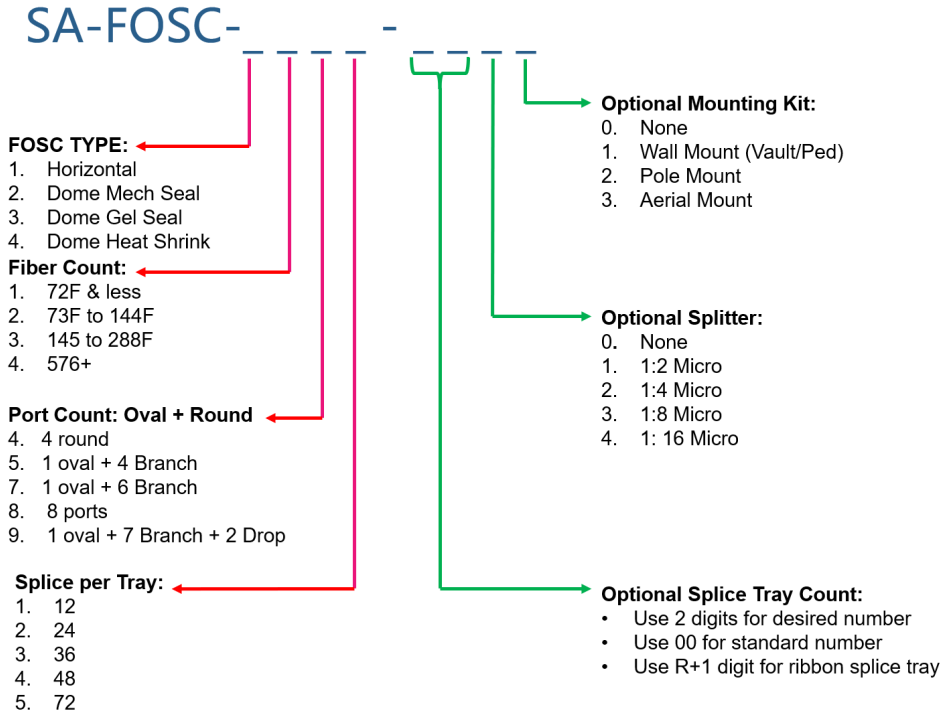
SA-FOSC-_ _ _ _ - _ _ _ _

FOSC TYPE:
1. Horizontal
2. Dome Mech Seal
3. Dome Gel Seal
4. Dome Heat Shrink

Fiber Count:
1. 72F & less
2. 73F to 144F
3. 145 to 288F
4. 576+

Port Count: Oval + Round
4. 4 round
5. 1 oval + 4 Branch
7. 1 oval + 6 Branch
8. 8 ports
9. 1 oval + 7 Branch + 2 Drop

Splice per Tray:
1. 12
2. 24
3. 36
4. 48
5. 72

Optional Mounting Kit:
0. None
1. Wall Mount (Vault/Ped)
2. Pole Mount
3. Aerial Mount

Optional Splitter:
0. None
1. 1:2 Micro
2. 1:4 Micro
3. 1:8 Micro
4. 1: 16 Micro

Optional Splice Tray Count:
• Use 2 digits for desired number
• Use 00 for standard number
• Use R+1 digit for ribbon splice tray